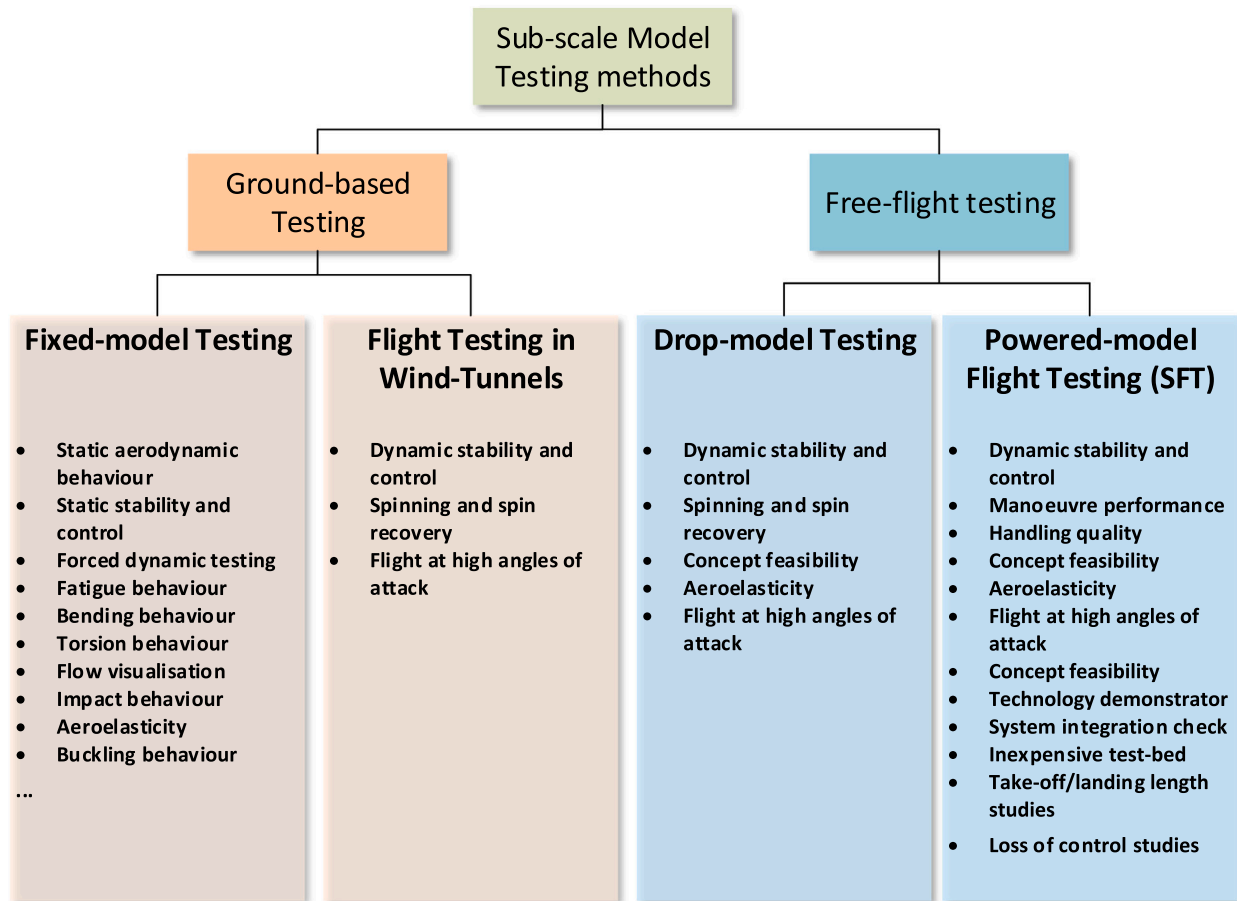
Sub-scale Model Testing methods

Ground-based Testing

Free-flight testing

Fixed-model Testing

- Static aerodynamic behaviour
- Static stability and control
- Forced dynamic testing
- Fatigue behaviour
- Bending behaviour
- Torsion behaviour
- Flow visualisation
- Impact behaviour
- Aeroelasticity
- Buckling behaviour

...

Flight Testing in Wind-Tunnels

- Dynamic stability and control
- Spinning and spin recovery
- Flight at high angles of attack

Drop-model Testing

- Dynamic stability and control
- Spinning and spin recovery
- Concept feasibility
- Aeroelasticity
- Flight at high angles of attack

Powered-model Flight Testing (SFT)

- Dynamic stability and control
- Manoeuvre performance
- Handling quality
- Concept feasibility
- Aeroelasticity
- Flight at high angles of attack
- Concept feasibility
- Technology demonstrator
- System integration check
- Inexpensive test-bed
- Take-off/landing length studies
- Loss of control studies